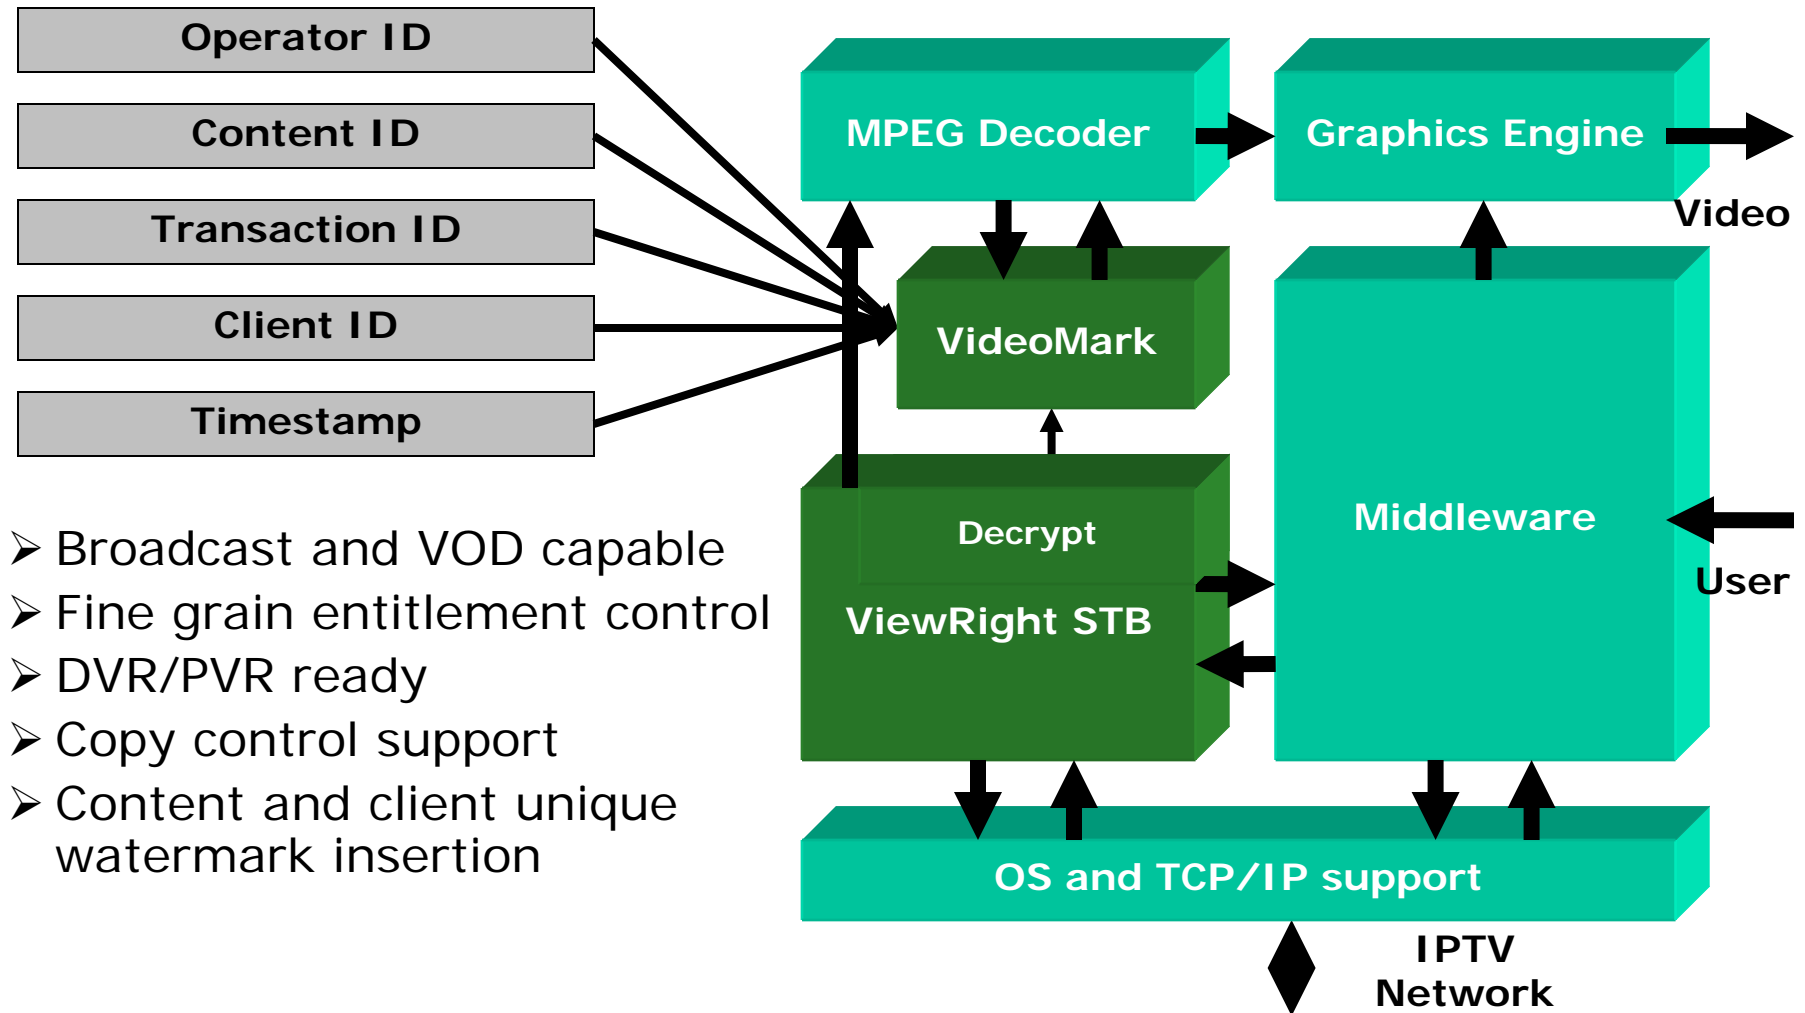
Operator ID

Content ID

Transaction ID

Client ID

Timestamp

MPEG Decoder

Graphics Engine

Video

VideoMark

Middleware

Decrypt

ViewRight STB

User

OS and TCP/IP support

IPTV Network

➢ Broadcast and VOD capable
➢ Fine grain entitlement control
➢ DVR/PVR ready
➢ Copy control support
➢ Content and client unique watermark insertion